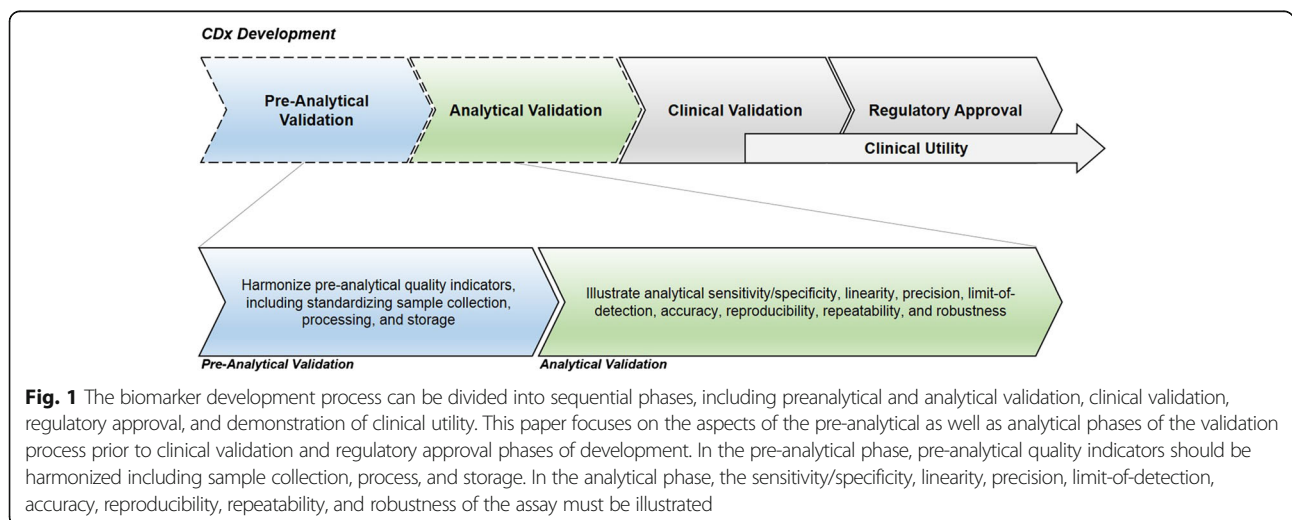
CDx Development

Pre-Analytical Validation

Analytical Validation

Clinical Validation

Regulatory Approval

Clinical Utility

Harmonize pre-analytical quality indicators, including standardizing sample collection, processing, and storage

Illustrate analytical sensitivity/specificity, linearity, precision, limit-of-detection, accuracy, reproducibility, repeatability, and robustness

Pre-Analytical Validation

Analytical Validation

Fig. 1 The biomarker development process can be divided into sequential phases, including preanalytical and analytical validation, clinical validation, regulatory approval, and demonstration of clinical utility. This paper focuses on the aspects of the pre-analytical as well as analytical phases of the validation process prior to clinical validation and regulatory approval phases of development. In the pre-analytical phase, pre-analytical quality indicators should be harmonized including sample collection, process, and storage. In the analytical phase, the sensitivity/specificity, linearity, precision, limit-of-detection, accuracy, reproducibility, repeatability, and robustness of the assay must be illustrated